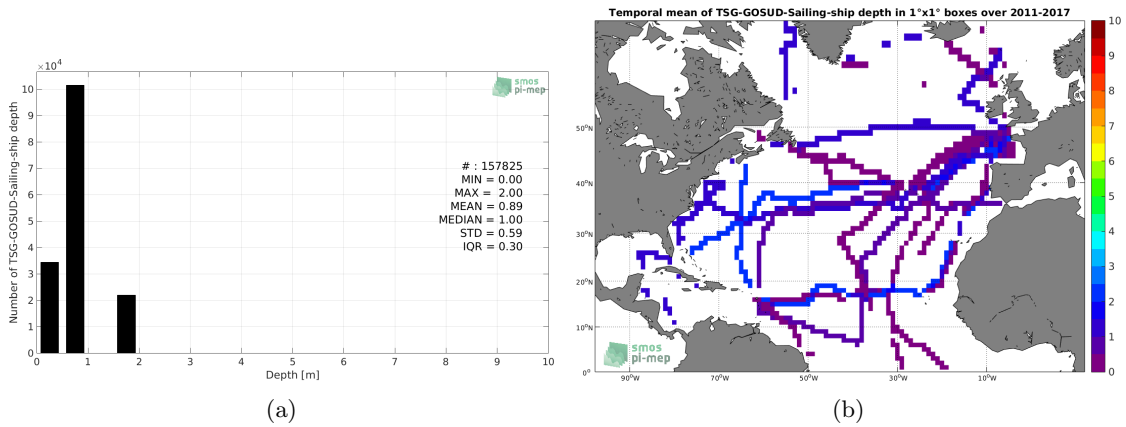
$\times10^4$

smos pi-mep

Number of TSG-GOSUD-Sailling-ship depth

10
9
8
7
6
5
4
3
2
1
0

# : 157825
MIN = 0.00
MAX = 2.00
MEAN = 0.89
MEDIAN = 1.00
STD = 0.59
IQR = 0.30

0 1 2 3 4 5 6 7 8 9 10

Depth [m]

(a)

Temporal mean of TSG-GOSUD-Sailing-ship depth in 1°x1° boxes over 2011-2017

50°N
40°N
30°N
20°N
10°N
0°

90°W 70°W 50°W 30°W 10°W

smos pi-mep

10
9
8
7
6
5
4
3
2
1
0

(b)